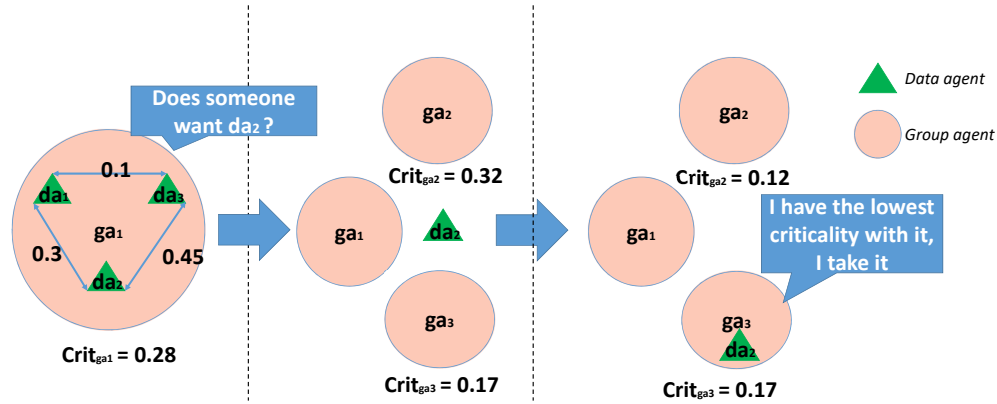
Does someone want $da_2$ ?

0.1

$da_1$

$da_3$

$ga_1$

0.3

0.45

$da_2$

$Crit_{ga1}$ = 0.28

$ga_2$

$Crit_{ga2}$ = 0.32

$ga_1$

$da_2$

$ga_3$

$Crit_{ga3}$ = 0.17

$ga_2$

$Crit_{ga2}$ = 0.12

$ga_1$

I have the lowest criticality with it, I take it

$ga_3$

$da_2$

$Crit_{ga3}$ = 0.17

Data agent

Group agent